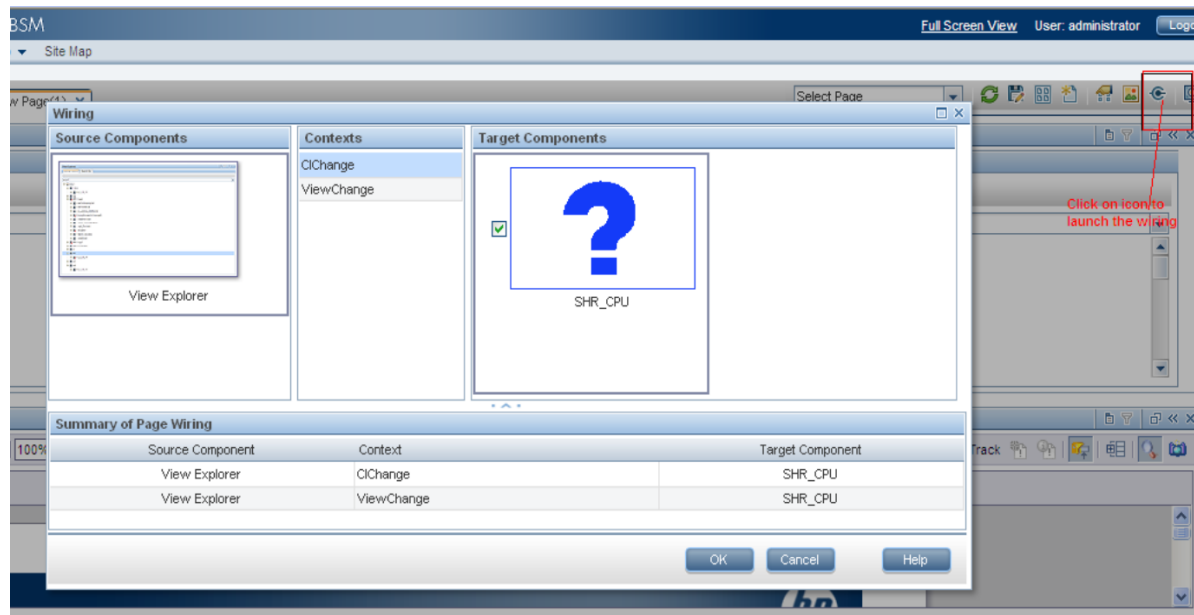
BSM

Full Screen View User: administrator Logo

Site Map

w Page(1)

Select Page

Wiring

Source Components

View Explorer

Contexts

CIChange

ViewChange

Target Components

SHR_CPU

Click on icon to launch the wiring

Summary of Page Wiring

| Source Component | Context | Target Component |
|---|---|---|
| View Explorer | CIChange | SHR_CPU |
| View Explorer | ViewChange | SHR_CPU |

100%

Track

OK Cancel Help